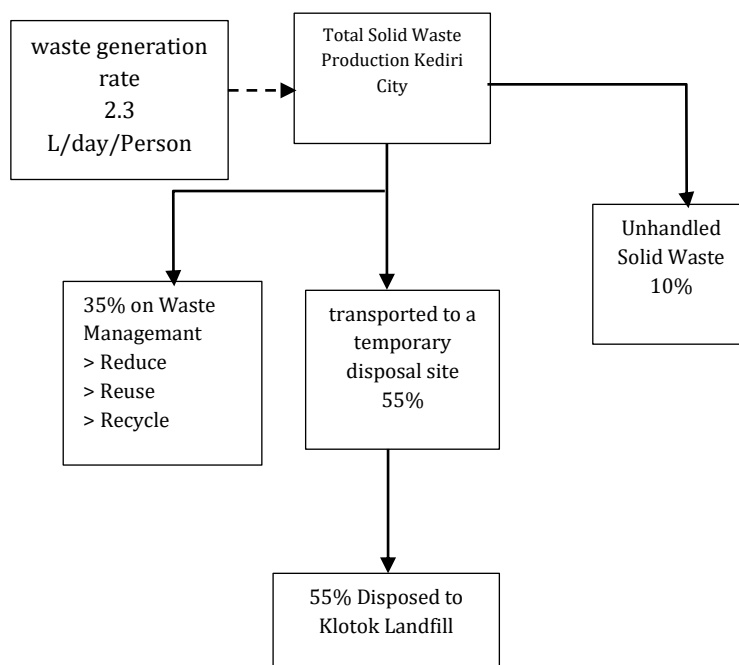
waste generation rate
2.3
L/day/Person

Total Solid Waste Production Kediri City

Unhandled Solid Waste
10%

35% on Waste Managemant
> Reduce
> Reuse
> Recycle

transported to a temporary disposal site
55%

55% Disposed to Klotok Landfill